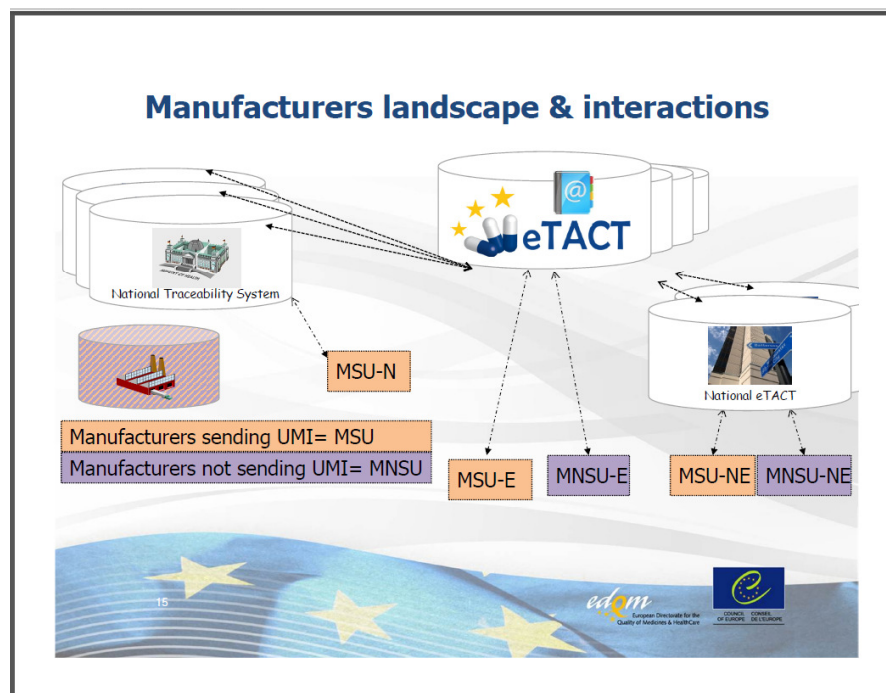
Manufacturers landscape & interactions

eTACT

National Traceability System

MSU-N

National eTACT

Manufacturers sending UMI= MSU

Manufacturers not sending UMI= MNSU

MSU-E

MNSU-E

MSU-NE

MNSU-NE

15

edqm European Directorate for the Quality of Medicines & HealthCare

COUNCIL OF EUROPE CONSEIL DE L'EUROPE